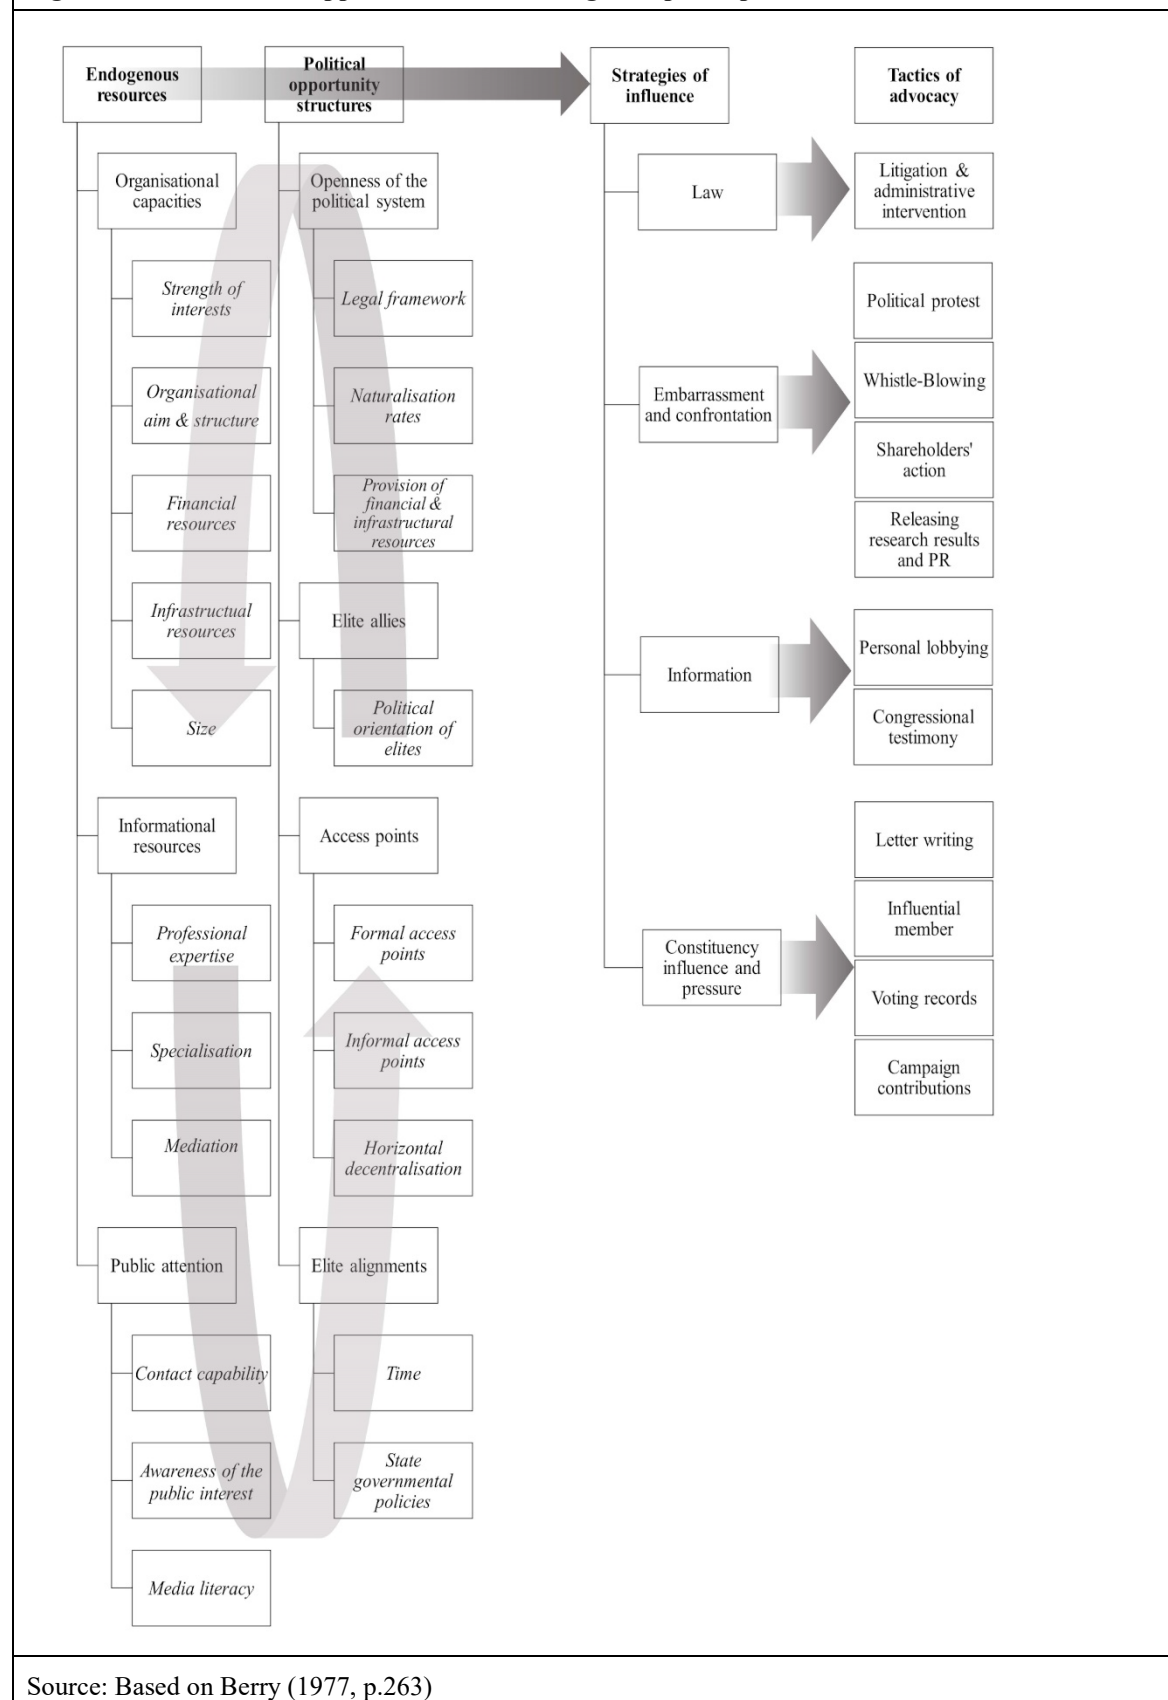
Endogenous resources

Political opportunity structures

Strategies of influence

Tactics of advocacy

Organisational capacities

Strength of interests

Organisational aim & structure

Financial resources

Infrastructual resources

Size

Informational resources

Professional expertise

Specialisation

Mediation

Public attention

Contact capability

Awareness of the public interest

Media literacy

Openness of the political system

Legal framework

Naturalisation rates

Provision of financial & infrastructural resources

Elite allies

Political orientation of elites

Access points

Formal access points

Informal access points

Horizontal decentralisation

Elite alignments

Time

State governmental policies

Law

Litigation & administrative intervention

Embarrassment and confrontation

Political protest

Whistle-Blowing

Shareholders' action

Releasing research results and PR

Information

Personal lobbying

Congressional testimony

Constituency influence and pressure

Letter writing

Influential member

Voting records

Campaign contributions

Source: Based on Berry (1977, p.263)